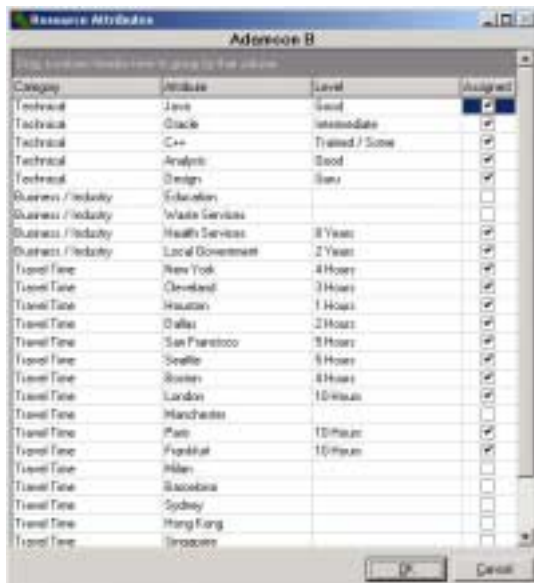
Resource Attributes

Ademcon B

Drag a column header here to group by that column

| Category | Attribute | Level | Assigned |
|---|---|---|---|
| Technical | Java | Good | ✔ |
| Technical | Oracle | Intermediate | ✔ |
| Technical | C++ | Trained / Some | ✔ |
| Technical | Analysis | Good | ✔ |
| Technical | Design | Basic | ✔ |
| Business / Industry | Education | | |
| Business / Industry | Waste Services | | |
| Business / Industry | Health Services | 8 Years | ✔ |
| Business / Industry | Local Government | 2 Years | ✔ |
| Travel Time | New York | 4 Hours | ✔ |
| Travel Time | Cleveland | 3 Hours | ✔ |
| Travel Time | Houston | 1 Hours | ✔ |
| Travel Time | Dallas | 2 Hours | ✔ |
| Travel Time | San Francisco | 5 Hours | ✔ |
| Travel Time | Seattle | 5 Hours | ✔ |
| Travel Time | Boston | 4 Hours | ✔ |
| Travel Time | London | 10 Hours | ✔ |
| Travel Time | Manchester | | |
| Travel Time | Paris | 10 Hours | ✔ |
| Travel Time | Frankfurt | 10 Hours | ✔ |
| Travel Time | Milan | | |
| Travel Time | Barcelona | | |
| Travel Time | Sydney | | |
| Travel Time | Hong Kong | | |
| Travel Time | Singapore | | |

OK Cancel